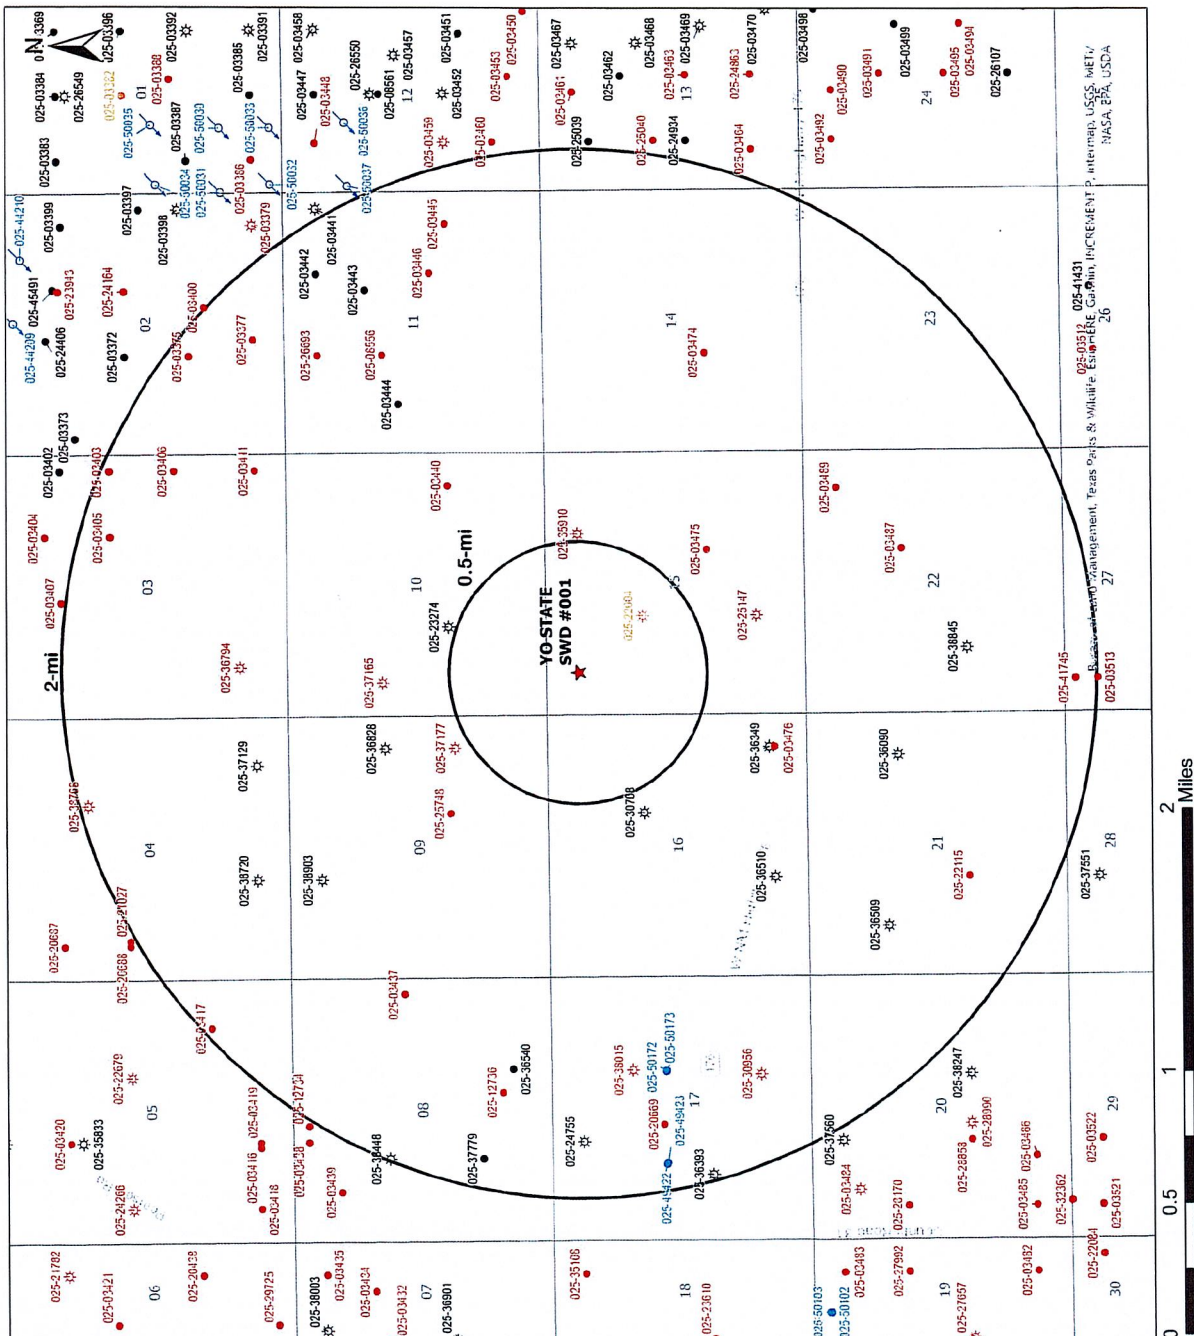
N

YO-STATE
SWD #001

0.5-mi

2-mi

01
02
03
04
05
06
07
08
09
10
11
12
13
14
15
16
17
18
19
20
21
22
23
24
26
27
28
29
30

025-03384
025-26549
025-03382
025-03388
025-03392
025-03396
025-03385
025-03391
025-03383
025-50035
025-03387
025-50033
025-03447
025-03448
025-03458
025-26550
025-08561
025-03457
025-03451
025-03452
025-03453
025-03450
025-03467
025-03461
025-03462
025-03468
025-03463
025-03469
025-03470
025-03498
025-03499
025-44210
025-03399
025-03397
025-03398
025-50034
025-50031
025-03386
025-03379
025-50032
025-50036
025-50037
025-03441
025-03459
025-03460
025-25039
025-25040
025-24934
025-24863
025-03464
025-03490
025-03491
025-03492
025-03495
025-03494
025-26107
025-45491
025-23943
025-24164
025-44209
025-24406
025-03372
025-03375
025-03400
025-03377
025-03442
025-03443
025-03446
025-03445
025-26693
025-08556
025-03444
025-03474
025-41431
025-03512
025-03402
025-03373
025-02403
025-03406
025-03411
025-02440
025-03489
025-02404
025-03405
025-03407
025-35910
025-03475
025-03487
025-23274
025-22084
025-25147
025-38845
025-36794
025-37165
025-41745
025-03513
025-37129
025-36828
025-37177
025-36349
025-03476
025-36090
025-38758
025-25748
025-30708
025-38720
025-38903
025-36510
025-22115
025-37551
025-21027
025-20687
025-20688
025-36509
025-03417
025-03437
025-22679
025-12736
025-36540
025-38015
025-50172
025-50173
025-30956
025-49423
025-38247
025-03420
025-35833
025-03419
025-12734
025-03416
025-03438
025-03418
025-03439
025-38448
025-37779
025-24755
025-20669
025-49422
025-36393
025-37560
025-28090
025-28853
025-03486
025-03522
025-24266
025-03484
025-28170
025-03485
025-32362
025-03521
025-21782
025-03421
025-20438
025-29725
025-38003
025-03435
025-03434
025-03432
025-36901
025-35106
025-23610
025-50103
025-50102
025-03483
025-27992
025-21657
025-03482
025-22084

Bureau of Land Management, Texas Parks & Wildlife, Esri, HERE, Garmin, INCREMENT P, Intermap, USGS, METI/NASA, EPA, USDA

0 0.5 1 2
Miles